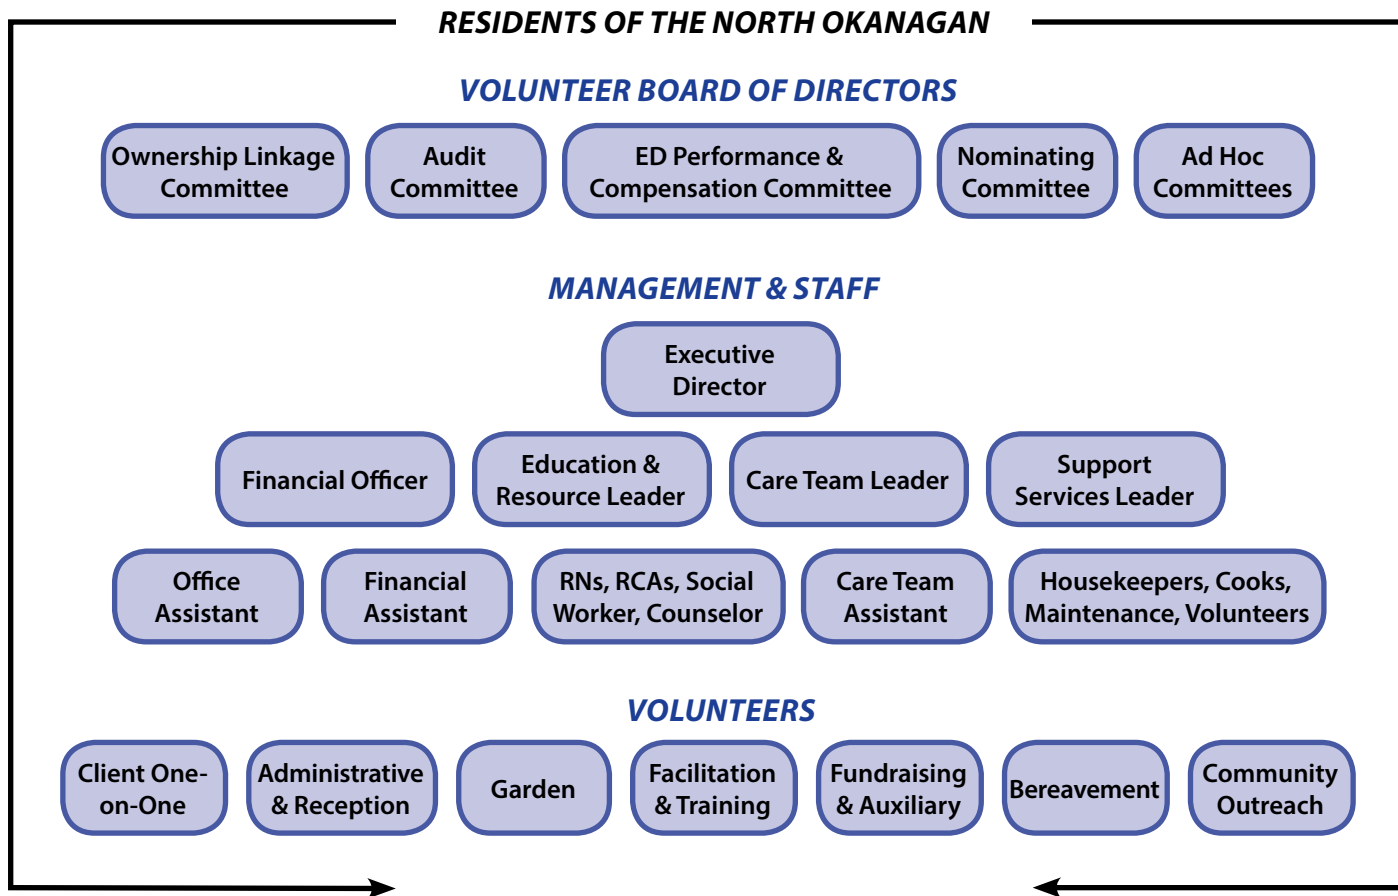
RESIDENTS OF THE NORTH OKANAGAN

VOLUNTEER BOARD OF DIRECTORS

Ownership Linkage Committee

Audit Committee

ED Performance & Compensation Committee

Nominating Committee

Ad Hoc Committees

MANAGEMENT & STAFF

Executive Director

Financial Officer

Education & Resource Leader

Care Team Leader

Support Services Leader

Office Assistant

Financial Assistant

RNs, RCAs, Social Worker, Counselor

Care Team Assistant

Housekeepers, Cooks, Maintenance, Volunteers

VOLUNTEERS

Client One-on-One

Administrative & Reception

Garden

Facilitation & Training

Fundraising & Auxiliary

Bereavement

Community Outreach